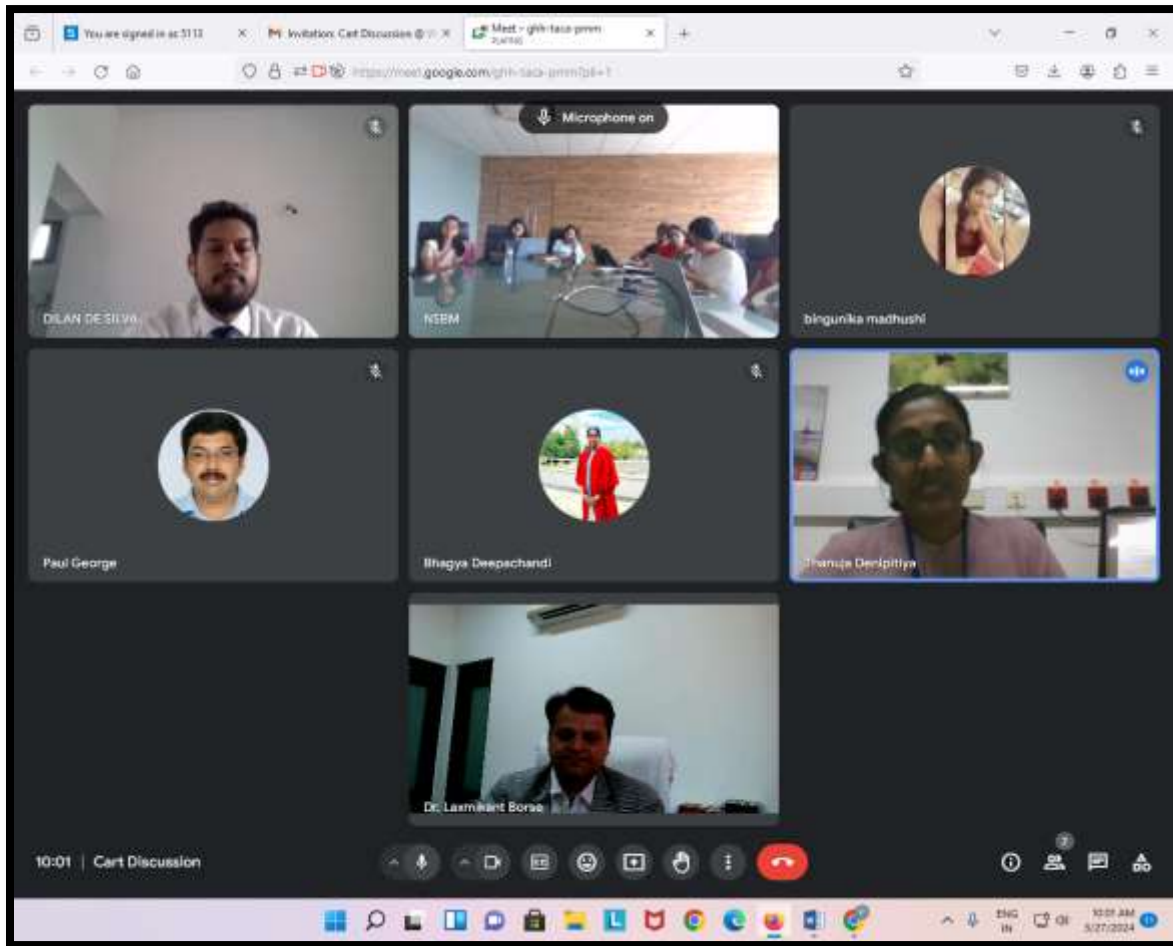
You are signed in as 3113
Invitation: Cart Discussion @
Meet - ghh-taca-pmm
PLAYING
https://meet.google.com/ghh-taca-pmm?pli=1

Microphone on

DILAN DE SILVA
NSBM
bingunika madhushi
Paul George
Bhagya Deepachandi
Thanuja Denipitiya
Dr. Laxmikant Borse

10:01 | Cart Discussion

ENG IN
10:01 AM
5/27/2024